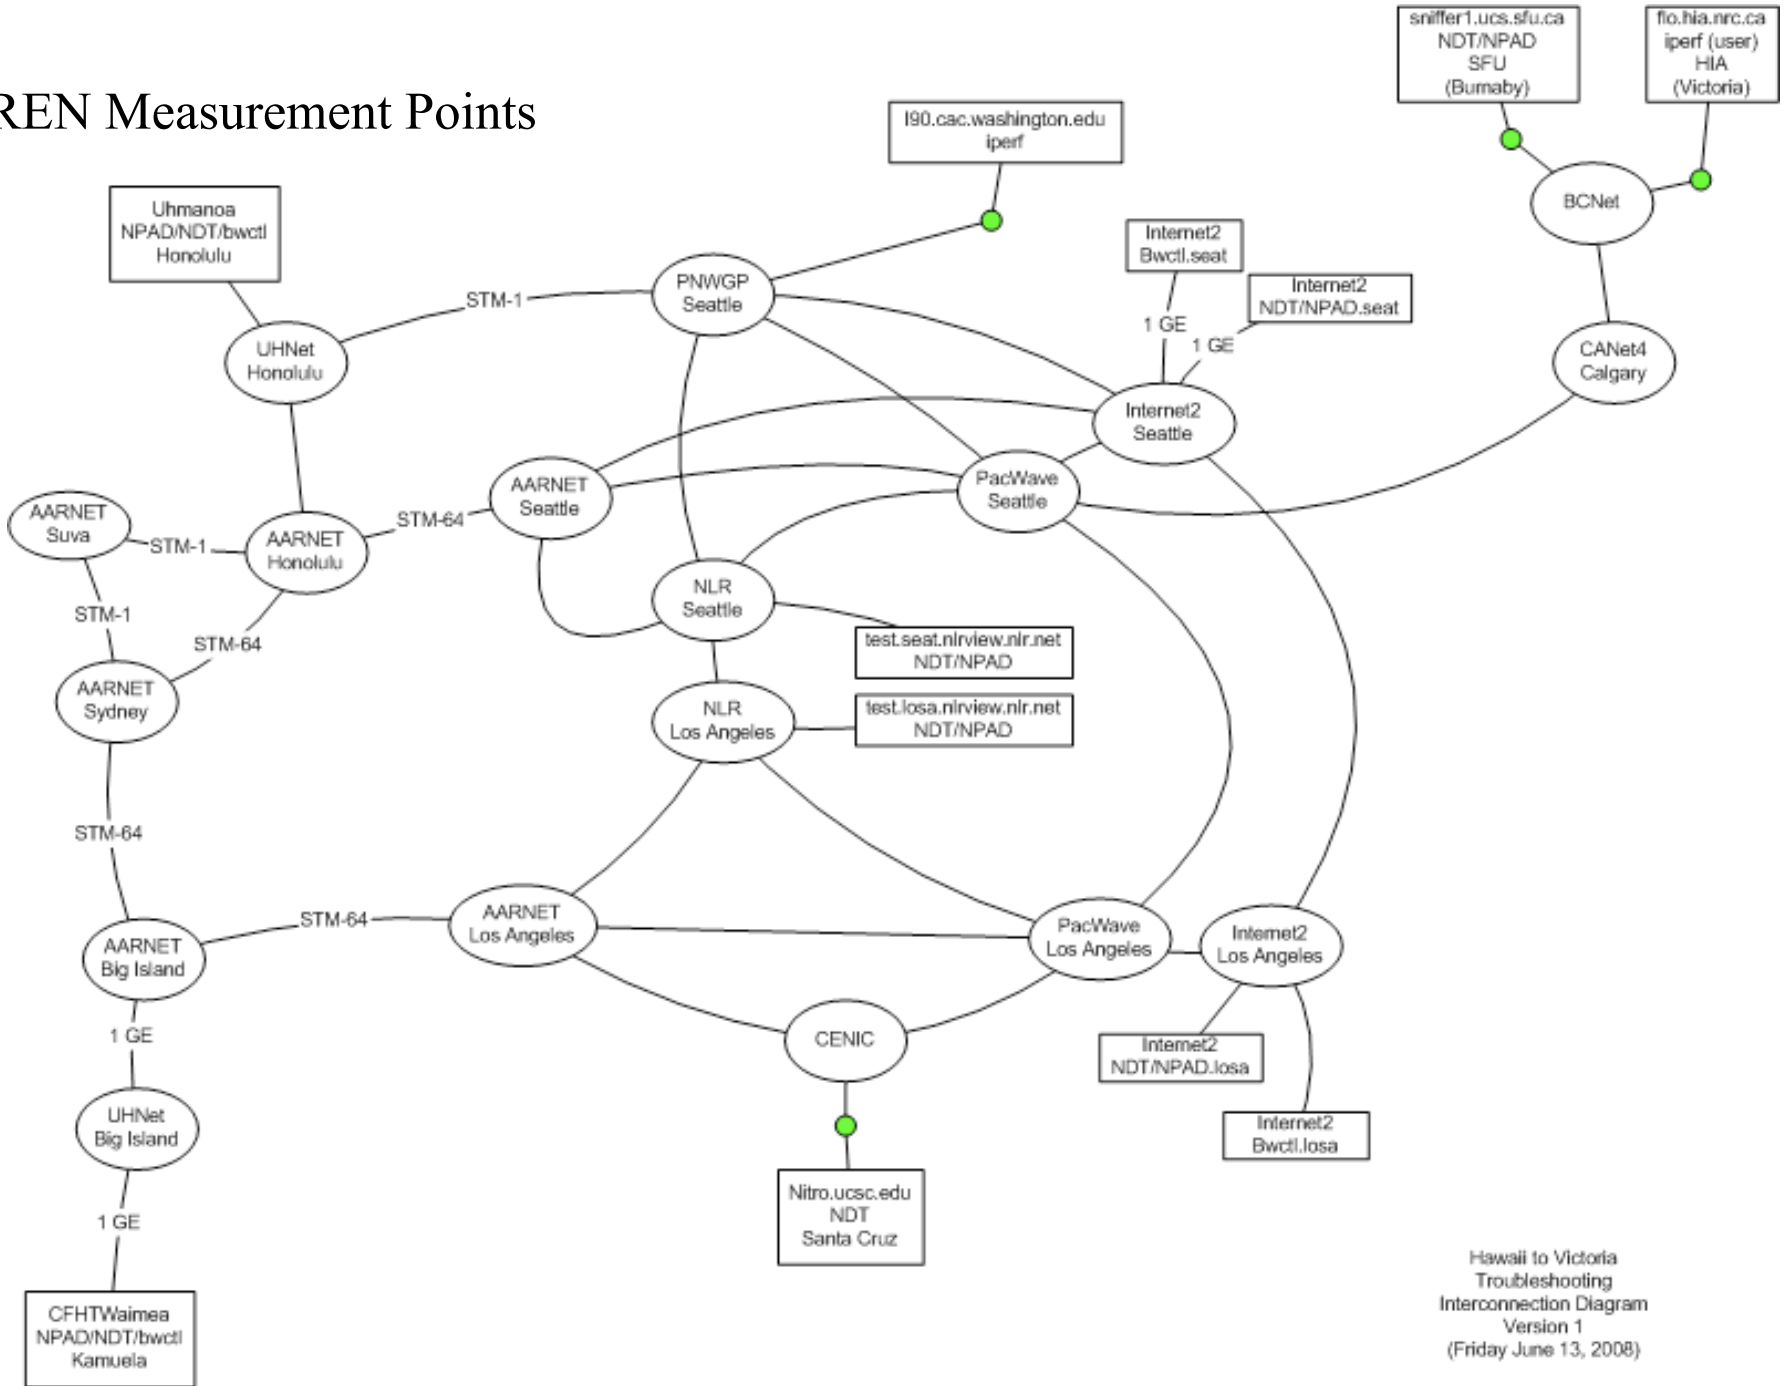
REN Measurement Points

sniffer1.ucs.sfu.ca
NDT/NPAD
SFU
(Burnaby)

flo.hia.nrc.ca
iperf (user)
HIA
(Victoria)

I90.cac.washington.edu
iperf

BCNet

Uhmanoa
NPAD/NDT/bwctl
Honolulu

Internet2
Bwctl.seat

Internet2
NDT/NPAD.seat

STM-1

PNWGP
Seattle

1 GE

1 GE

CANet4
Calgary

UHNet
Honolulu

Internet2
Seattle

AARNET
Seattle

PacWave
Seattle

AARNET
Suva

STM-64

STM-1

AARNET
Honolulu

NLR
Seattle

STM-1

STM-64

test.seat.nlrview.nlr.net
NDT/NPAD

AARNET
Sydney

NLR
Los Angeles

test.losa.nlrview.nlr.net
NDT/NPAD

STM-64

AARNET
Big Island

STM-64

AARNET
Los Angeles

PacWave
Los Angeles

Internet2
Los Angeles

1 GE

CENIC

Internet2
NDT/NPAD.losa

UHNet
Big Island

Internet2
Bwctl.losa

1 GE

Nitro.ucsc.edu
NDT
Santa Cruz

Hawaii to Victoria
Troubleshooting
Interconnection Diagram
Version 1
(Friday June 13, 2008)

CFHTWaimea
NPAD/NDT/bwctl
Kamuela